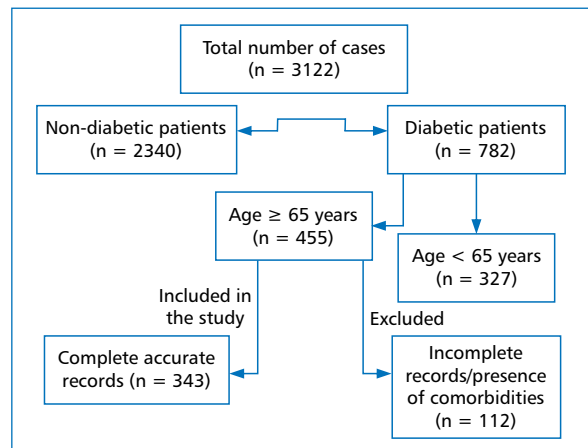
Total number of cases
(n = 3122)

Non-diabetic patients
(n = 2340)

Diabetic patients
(n = 782)

Age ≥ 65 years
(n = 455)

Age < 65 years
(n = 327)

Included in
the study

Excluded

Complete accurate
records (n = 343)

Incomplete
records/presence
of comorbidities
(n = 112)